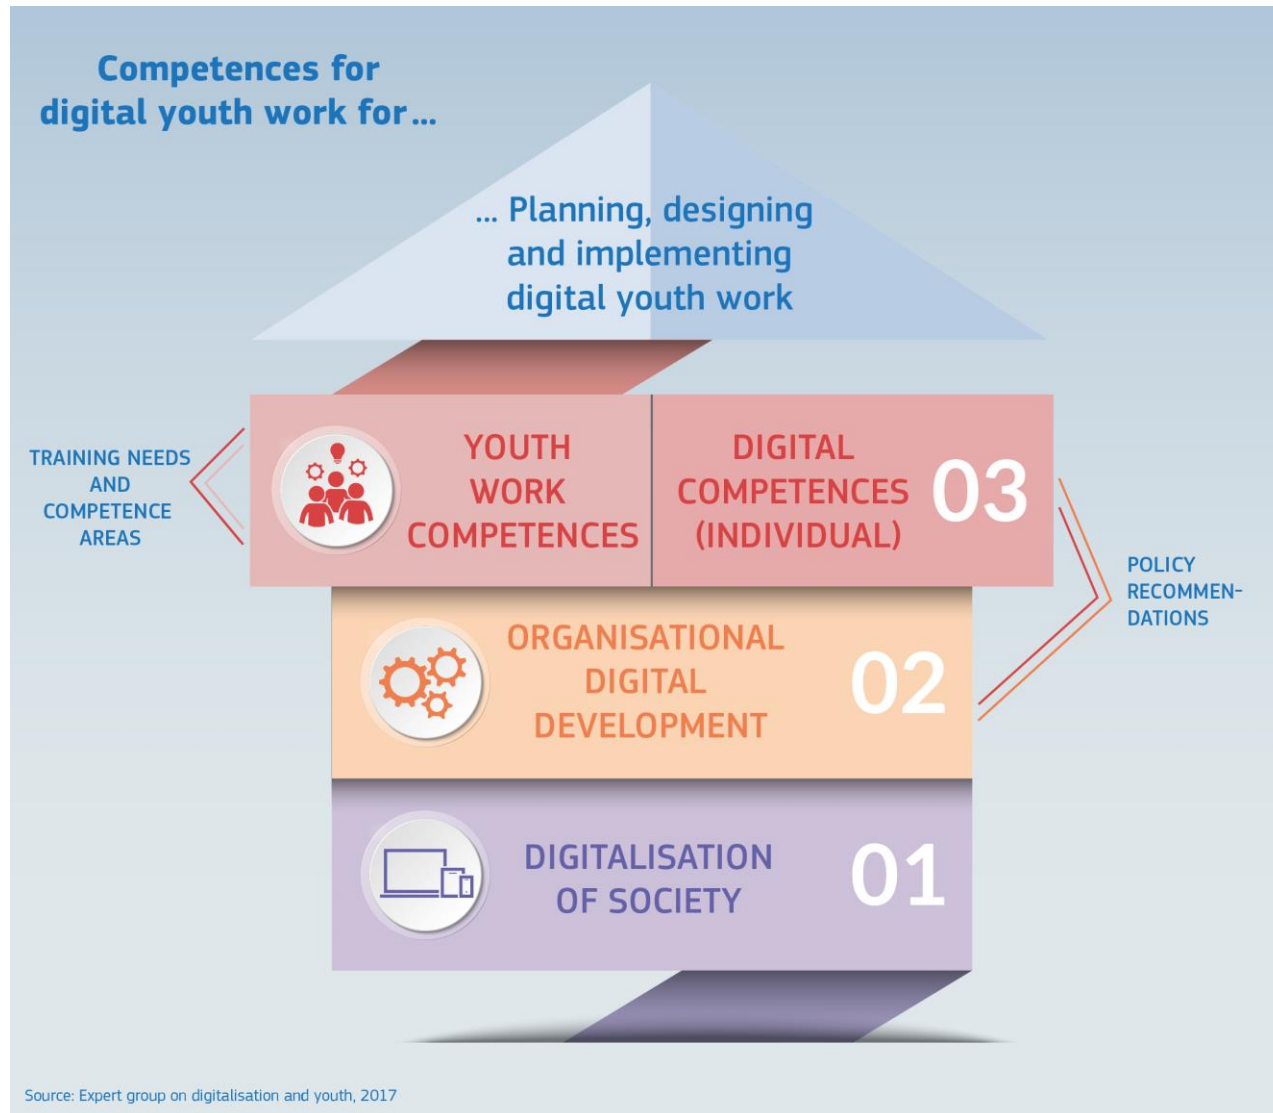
Competences for digital youth work for…

… Planning, designing and implementing digital youth work

TRAINING NEEDS AND COMPETENCE AREAS

YOUTH WORK COMPETENCES

DIGITAL COMPETENCES (INDIVIDUAL)

03

POLICY RECOMMEN-DATIONS

ORGANISATIONAL DIGITAL DEVELOPMENT

02

DIGITALISATION OF SOCIETY

01

Source: Expert group on digitalisation and youth, 2017